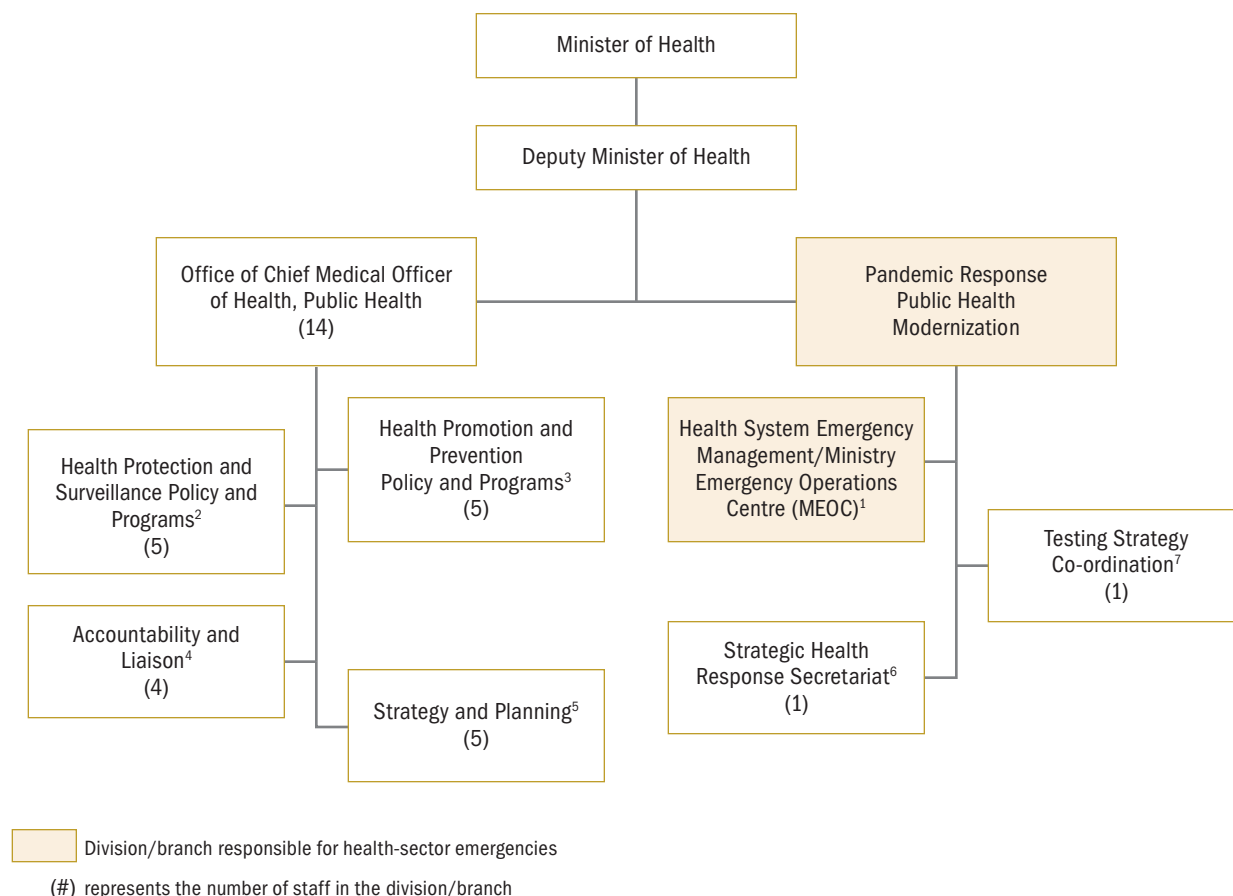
Minister of Health

Deputy Minister of Health

Office of Chief Medical Officer of Health, Public Health
(14)

Pandemic Response
Public Health
Modernization

Health Protection and Surveillance Policy and Programs$^{2}$
(5)

Health Promotion and Prevention Policy and Programs$^{3}$
(5)

Accountability and Liaison$^{4}$
(4)

Strategy and Planning$^{5}$
(5)

Health System Emergency Management/Ministry Emergency Operations Centre (MEOC)$^{1}$

Testing Strategy Co-ordination$^{7}$
(1)

Strategic Health Response Secretariat$^{6}$
(1)

Division/branch responsible for health-sector emergencies

(#) represents the number of staff in the division/branch